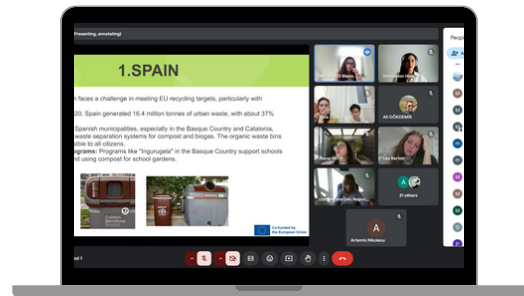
Presenting, annotating)

1.SPAIN

n faces a challenge in meeting EU recycling targets, particularly with

20, Spain generated 16.4 million tonnes of urban waste, with about 37%

Spanish municipalities, especially in the Basque Country and Catalonia, waste separation systems for compost and biogas. The organic waste bins able to all citizens.

rograms: Programs like "Ingurugela" in the Basque Country support schools d using compost for school gardens.

Co-funded by the European Union

Ali GÖKDEMİR

31 others

Artemis Nikolaou

Peop

el 1